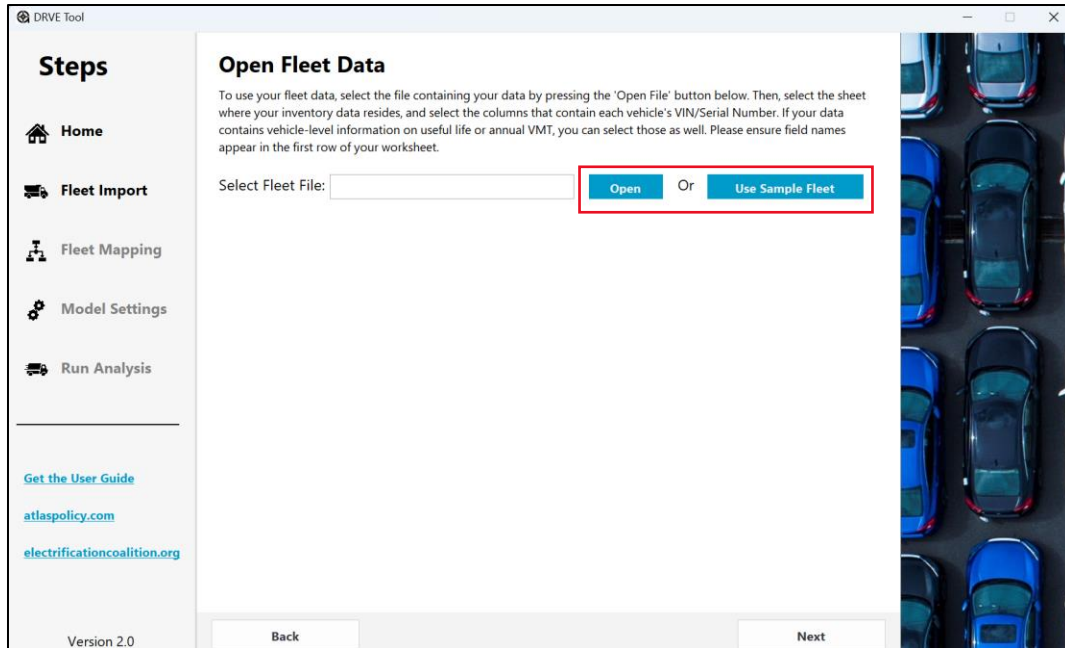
DRVE Tool

Steps

Home

Fleet Import

Fleet Mapping

Model Settings

Run Analysis

Get the User Guide

atlaspolicy.com

electrificationcoalition.org

Version 2.0

Open Fleet Data

To use your fleet data, select the file containing your data by pressing the 'Open File' button below. Then, select the sheet where your inventory data resides, and select the columns that contain each vehicle's VIN/Serial Number. If your data contains vehicle-level information on useful life or annual VMT, you can select those as well. Please ensure field names appear in the first row of your worksheet.

Select Fleet File: Open Or Use Sample Fleet

Back

Next